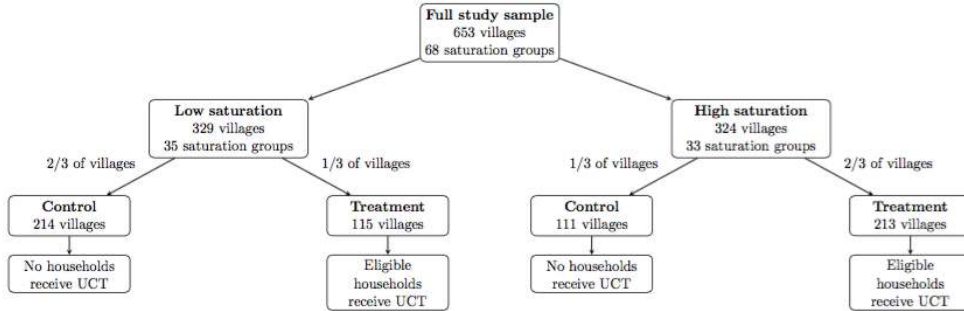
Full study sample
653 villages
68 saturation groups

Low saturation
329 villages
35 saturation groups

High saturation
324 villages
33 saturation groups

2/3 of villages

1/3 of villages

1/3 of villages

2/3 of villages

Control
214 villages

No households receive UCT

Treatment
115 villages

Eligible households receive UCT

Control
111 villages

No households receive UCT

Treatment
213 villages

Eligible households receive UCT